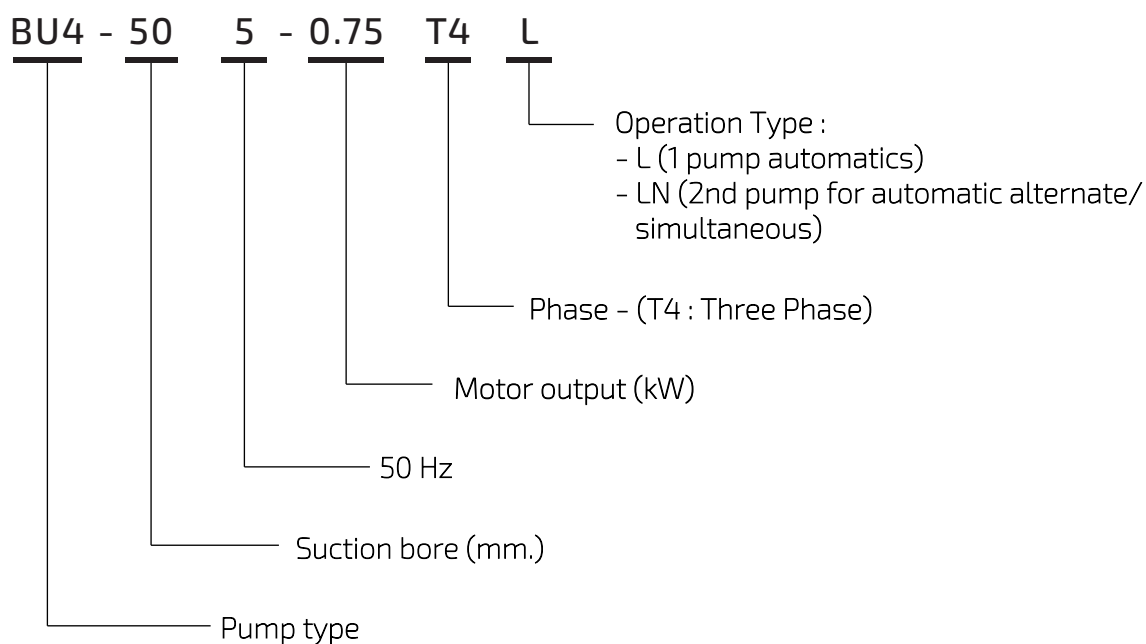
BU4 - 50 5 - 0.75 T4 L

Operation Type :
- L (1 pump automatics)
- LN (2nd pump for automatic alternate/ simultaneous)

Phase - (T4 : Three Phase)

Motor output (kW)

50 Hz

Suction bore (mm.)

Pump type